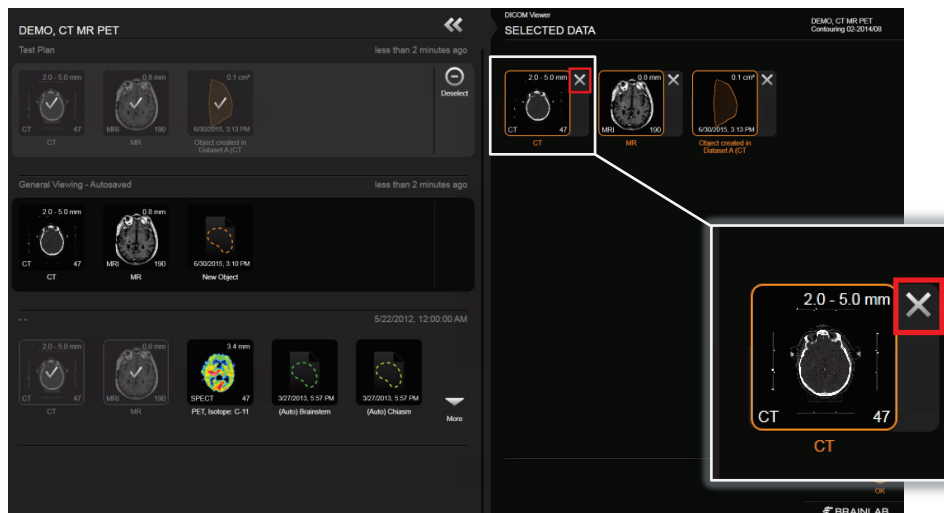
DEMO, CT MR PET

Test Plan less than 2 minutes ago

2.0 - 5.0 mm
CT 47
CT

0.8 mm
MRI 190
MR

0.1 cm³
6/30/2015, 3:13 PM
Object created in Dataset A (CT

Deselect

General Viewing - Autosaved less than 2 minutes ago

2.0 - 5.0 mm
CT 47
CT

0.8 mm
MRI 190
MR

6/30/2015, 3:10 PM
New Object

- - 5/22/2012, 12:00:00 AM

2.0 - 5.0 mm
CT 47
CT

0.8 mm
MRI 190
MR

3.4 mm
SPECT 47
PET, Isotope: C-11

3/27/2013, 5:57 PM
(Auto) Brainstem

3/27/2013, 5:57 PM
(Auto) Chiasm

More

DICOM Viewer
SELECTED DATA

DEMO, CT MR PET
Contouring 02-2014/08

2.0 - 5.0 mm
CT 47
CT

0.8 mm
MRI 190
MR

0.1 cm³
6/30/2015, 3:13 PM
Object created in Dataset A (CT

2.0 - 5.0 mm
CT 47
CT

OK

BRAINLAB